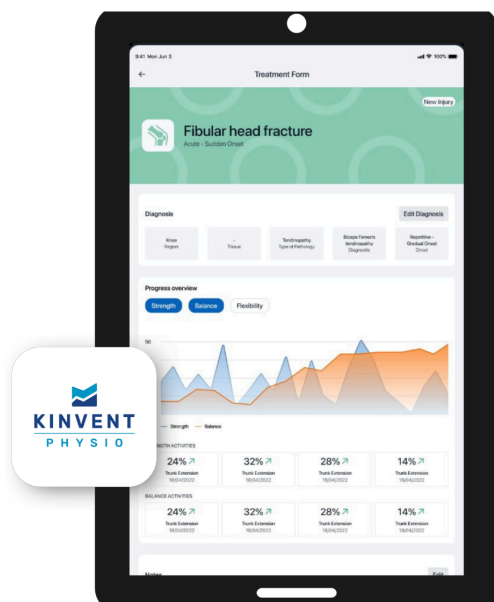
9:41 Mon Jun 3

Treatment Form

New Injury

Fibular head fracture

Acute - Sudden Onset

Diagnosis

Edit Diagnosis

Knee
Region

-
Tissue

Tendinopathy
Type of Pathology

Biceps Femoris tendinopathy
Diagnosis

Repetitive - Gradual Onset
Onset

Progress overview

Strength

Balance

Flexibility

50

Strength

Balance

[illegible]NGTH ACTIVITIES

24%
Trunk Extension
18/04/2022

32%
Trunk Extension
18/04/2022

28%
Trunk Extension
18/04/2022

14%
Trunk Extension
18/04/2022

BALANCE ACTIVITIES

24%
Trunk Extension
18/04/2022

32%
Trunk Extension
18/04/2022

28%
Trunk Extension
18/04/2022

14%
Trunk Extension
18/04/2022

Notes

Edit

KINVENT
PHYSIO